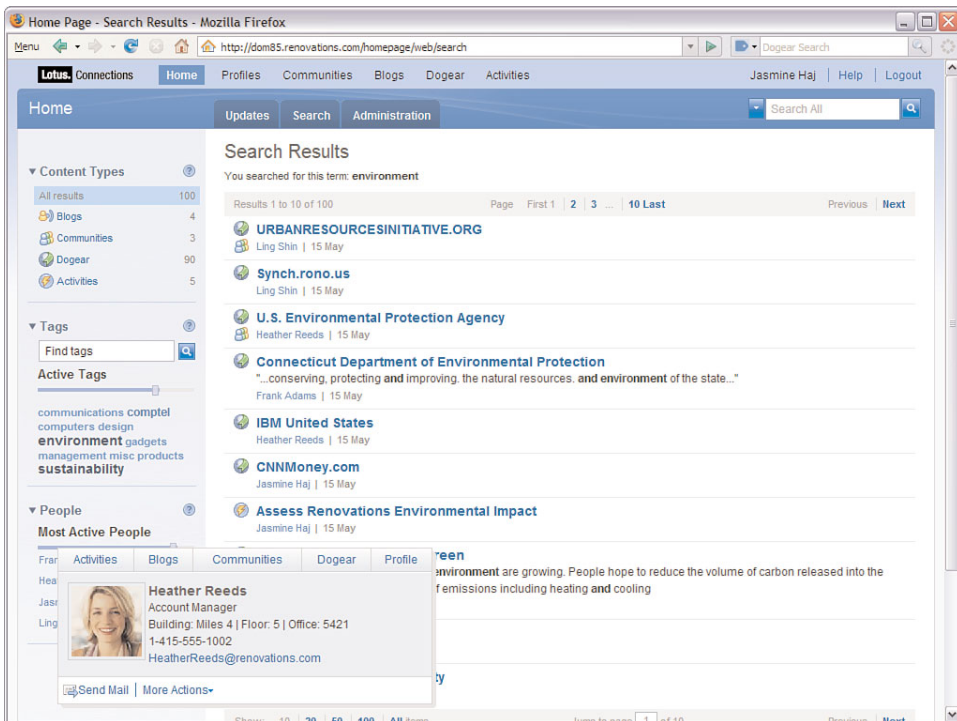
Home Page - Search Results - Mozilla Firefox

Menu http://dom85.renovations.com/homepage/web/search Dogear Search

Lotus. Connections Home Profiles Communities Blogs Dogear Activities Jasmine Haj | Help | Logout

Home Updates Search Administration Search All

▾ Content Types
All results 100
Blogs 4
Communities 3
Dogear 90
Activities 5

▾ Tags
Find tags
Active Tags
communications comptel computers design environment gadgets management misc products sustainability

▾ People
Most Active People
Fran
Hea
Jasm
Ling

Search Results
You searched for this term: environment

Results 1 to 10 of 100 Page First 1 | 2 | 3 ... 10 Last Previous | Next

URBANRESOURCESINITIATIVE.ORG
Ling Shin | 15 May

Synch.rono.us
Ling Shin | 15 May

U.S. Environmental Protection Agency
Heather Reeds | 15 May

Connecticut Department of Environmental Protection
"...conserving, protecting and improving. the natural resources. and environment of the state..."
Frank Adams | 15 May

IBM United States
Heather Reeds | 15 May

CNNMoney.com
Jasmine Haj | 15 May

Assess Renovations Environmental Impact
Jasmine Haj | 15 May

reen
nvironment are growing. People hope to reduce the volume of carbon released into the f emissions including heating and cooling

ty

Activities Blogs Communities Dogear Profile
Heather Reeds
Account Manager
Building: Miles 4 | Floor: 5 | Office: 5421
1-415-555-1002
HeatherReeds@renovations.com
Send Mail | More Actions▾

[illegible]